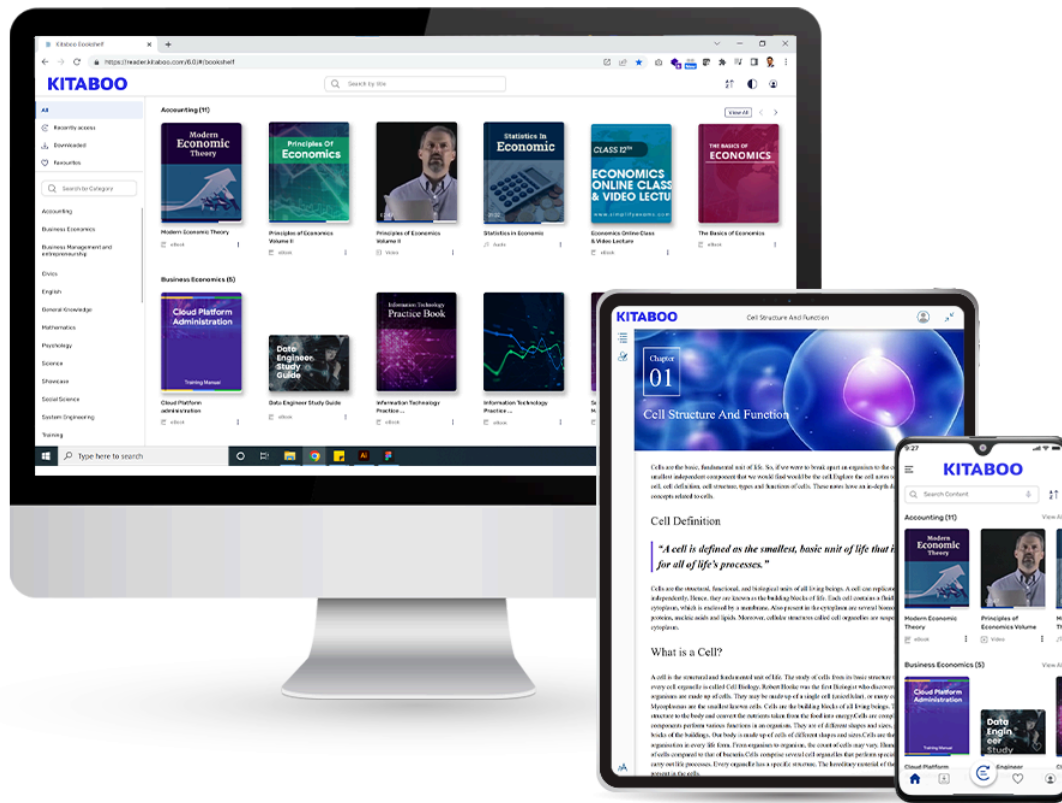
Kitaboo Bookshelf
https://reader.kitaboo.com/6.0/#/bookshelf

KITABOO

Search by title

All
Recently access
Downloaded
Favourites

Search for Category

Accounting
Business Economics
Business Management and entrepreneurship
Civics
English
General Knowledge
Mathematics
Psychology
Science
Showcase
Social Science
System Engineering
Training

Accounting (11)
View All

Modern Economic Theory
Modern Economic Theory
eBook

Principles Of Economics
Principles of Economics Volume II
eBook

Principles of Economics Volume II
Video

Statistics In Economic
Statistics in Economic
Audio

CLASS 12TH ECONOMICS ONLINE CLASS & VIDEO LECTU
Economics Online Class & Video Lecture
eBook

THE BASICS OF ECONOMICS
The Basics of Economics
eBook

Business Economics (5)

Cloud Platform Administration
Training Manual
Cloud Platform administration
eBook

Data Engineer Study Guide
Data Engineer Study Guide
eBook

Information Technology Practice Book
Information Technology Practice ...
eBook

Information Technology Practice ...
eBook

Type here to search

KITABOO
Cell Structure And Function

Chapter 01
Cell Structure And Function

Cells are the basic, fundamental unit of life. So, if we were to break apart an organism to the cellular level, the smallest independent component that we would find would be the cell. Explore the cell notes to learn more about the cell, cell definition, cell structure, types and functions of cells. These notes have an in-depth knowledge of all the concepts related to cells.

Cell Definition

"A cell is defined as the smallest, basic unit of life that is responsible for all of life's processes."

Cells are the structural, functional, and biological units of all living beings. A cell can replicate itself independently. Hence, they are known as the building blocks of life. Each cell contains a fluid called the cytoplasm, which is enclosed by a membrane. Also present in the cytoplasm are several biomolecules like proteins, nucleic acids and lipids. Moreover, cellular structures called cell organelles are suspended in the cytoplasm.

What is a Cell?

A cell is the structural and fundamental unit of life. The study of cells from its basic structure to the functions of every cell organelle is called Cell Biology. Robert Hooke was the first Biologist who discovered cells. All organisms are made up of cells. They may be made up of a single cell (unicellular), or many cells (multicellular). Mycoplasmas are the smallest known cells. Cells are the building blocks of all living beings. They provide structure to the body and convert the nutrients taken from the food into energy. Cells are complex and their components perform various functions in an organism. They are of different shapes and sizes, pretty much like the bricks of the buildings. Our body is made up of cells of different shapes and sizes. Cells are the lowest level of organisation in every life form. From organism to organism, the count of cells may vary. Humans have the number of cells compared to that of bacteria. Cells comprise several cell organelles that perform specialised functions to carry out life processes. Every organelle has a specific structure. The hereditary material of the organisms is also present in the cells.

9:27
KITABOO
Search Content

Accounting (11)
View All
Modern Economic Theory
Modern Economic Theory
eBook
Principles of Economics Volume
Video

Business Economics (5)
View All
Cloud Platform Administration
Training Manual
Cloud Platform
Data Engineer Study
Engineer